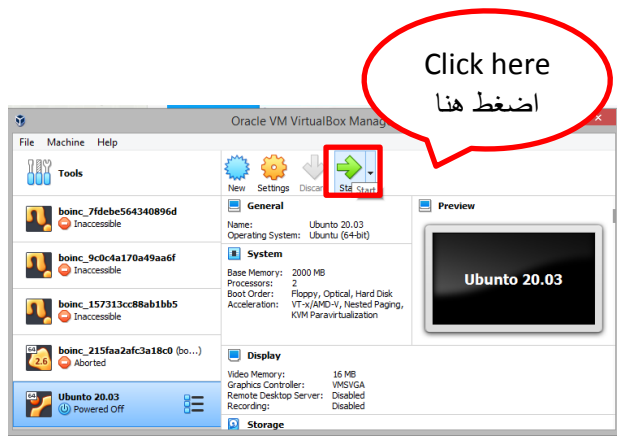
Click here
اضغط هنا

Oracle VM VirtualBox Manag

File Machine Help

Tools

New Settings Discar Sta Start

boinc_7fdebe564340896d
Inaccessible

boinc_9c0c4a170a49aa6f
Inaccessible

boinc_157313cc88ab1bb5
Inaccessible

boinc_215faa2afc3a18c0 (bo...)
Aborted

Ubuntu 20.03
Powered Off

General
Name: Ubuntu 20.03
Operating System: Ubuntu (64-bit)

System
Base Memory: 2000 MB
Processors: 2
Boot Order: Floppy, Optical, Hard Disk
Acceleration: VT-x/AMD-V, Nested Paging, KVM Paravirtualization

Display
Video Memory: 16 MB
Graphics Controller: VMSVGA
Remote Desktop Server: Disabled
Recording: Disabled

Storage

Preview

Ubuntu 20.03